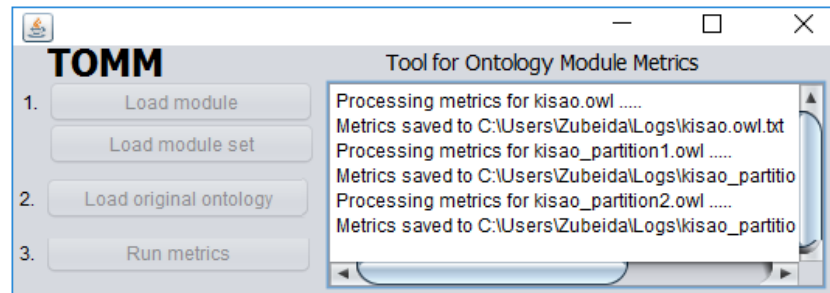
TOMM

Tool for Ontology Module Metrics

1. Load module

Load module set

2. Load original ontology

3. Run metrics

Processing metrics for kisao.owl .....
Metrics saved to C:\Users\Zubeida\Logs\kisao.owl.txt
Processing metrics for kisao_partition1.owl .....
Metrics saved to C:\Users\Zubeida\Logs\kisao_partitio
Processing metrics for kisao_partition2.owl .....
Metrics saved to C:\Users\Zubeida\Logs\kisao_partitio